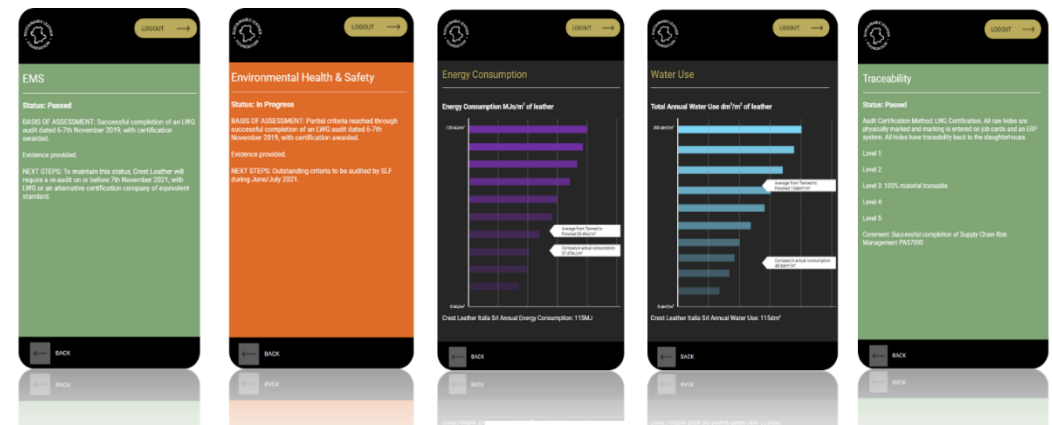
LOGOUT

EMS

Status: Passed

BASIS OF ASSESSMENT: Successful completion of an LWG audit dated 6-7th November 2019, with certification awarded.

Evidence provided.

NEXT STEPS: To maintain this status, Crest Leather will require a re-audit on or before 7th November 2021, with LWG or an alternative certification company of equivalent standard.

BACK

LOGOUT

Environmental Health & Safety

Status: In Progress

BASIS OF ASSESSMENT: Partial criteria reached through successful completion of an LWG audit dated 6-7th November 2019, with certification awarded.

Evidence provided.

NEXT STEPS: Outstanding criteria to be audited by SLF during June/July 2021.

BACK

LOGOUT

Energy Consumption

Energy Consumption MJs/m$^2$ of leather

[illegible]

Average from Tanned to Finished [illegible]

Company's actual consumption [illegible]

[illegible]

Crest Leather Italia Srl Annual Energy Consumption: 115MJ

BACK

LOGOUT

Water Use

Total Annual Water Use dm$^3$/m$^2$ of leather

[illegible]

Average from Tanned to Finished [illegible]

Company's actual consumption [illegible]

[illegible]

Crest Leather Italia Srl Annual Water Use: 115dm$^3$

BACK

LOGOUT

Traceability

Status: Passed

Audit Certification Method: LWG Certification. All raw hides are physically marked and marking is entered on job cards and an ERP system. All hides have traceability back to the slaughterhouse.

Level 1:

Level 2:

Level 3: 100% material traceable

Level 4:

Level 5:

Comment: Successful completion of Supply Chain Risk Management PAS7000

BACK